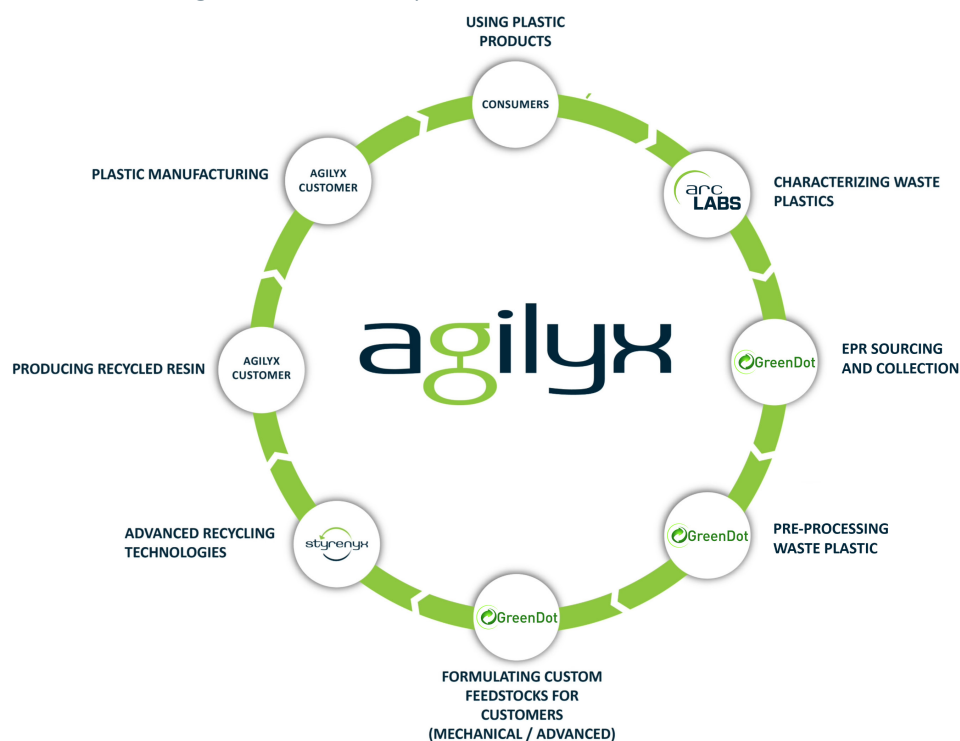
USING PLASTIC PRODUCTS

CONSUMERS

CHARACTERIZING WASTE PLASTICS

arc LABS

EPR SOURCING AND COLLECTION

GreenDot

PRE-PROCESSING WASTE PLASTIC

GreenDot

FORMULATING CUSTOM FEEDSTOCKS FOR CUSTOMERS (MECHANICAL / ADVANCED)

GreenDot

ADVANCED RECYCLING TECHNOLOGIES

styrenyx

PRODUCING RECYCLED RESIN

AGILYX CUSTOMER

PLASTIC MANUFACTURING

AGILYX CUSTOMER

agilyx